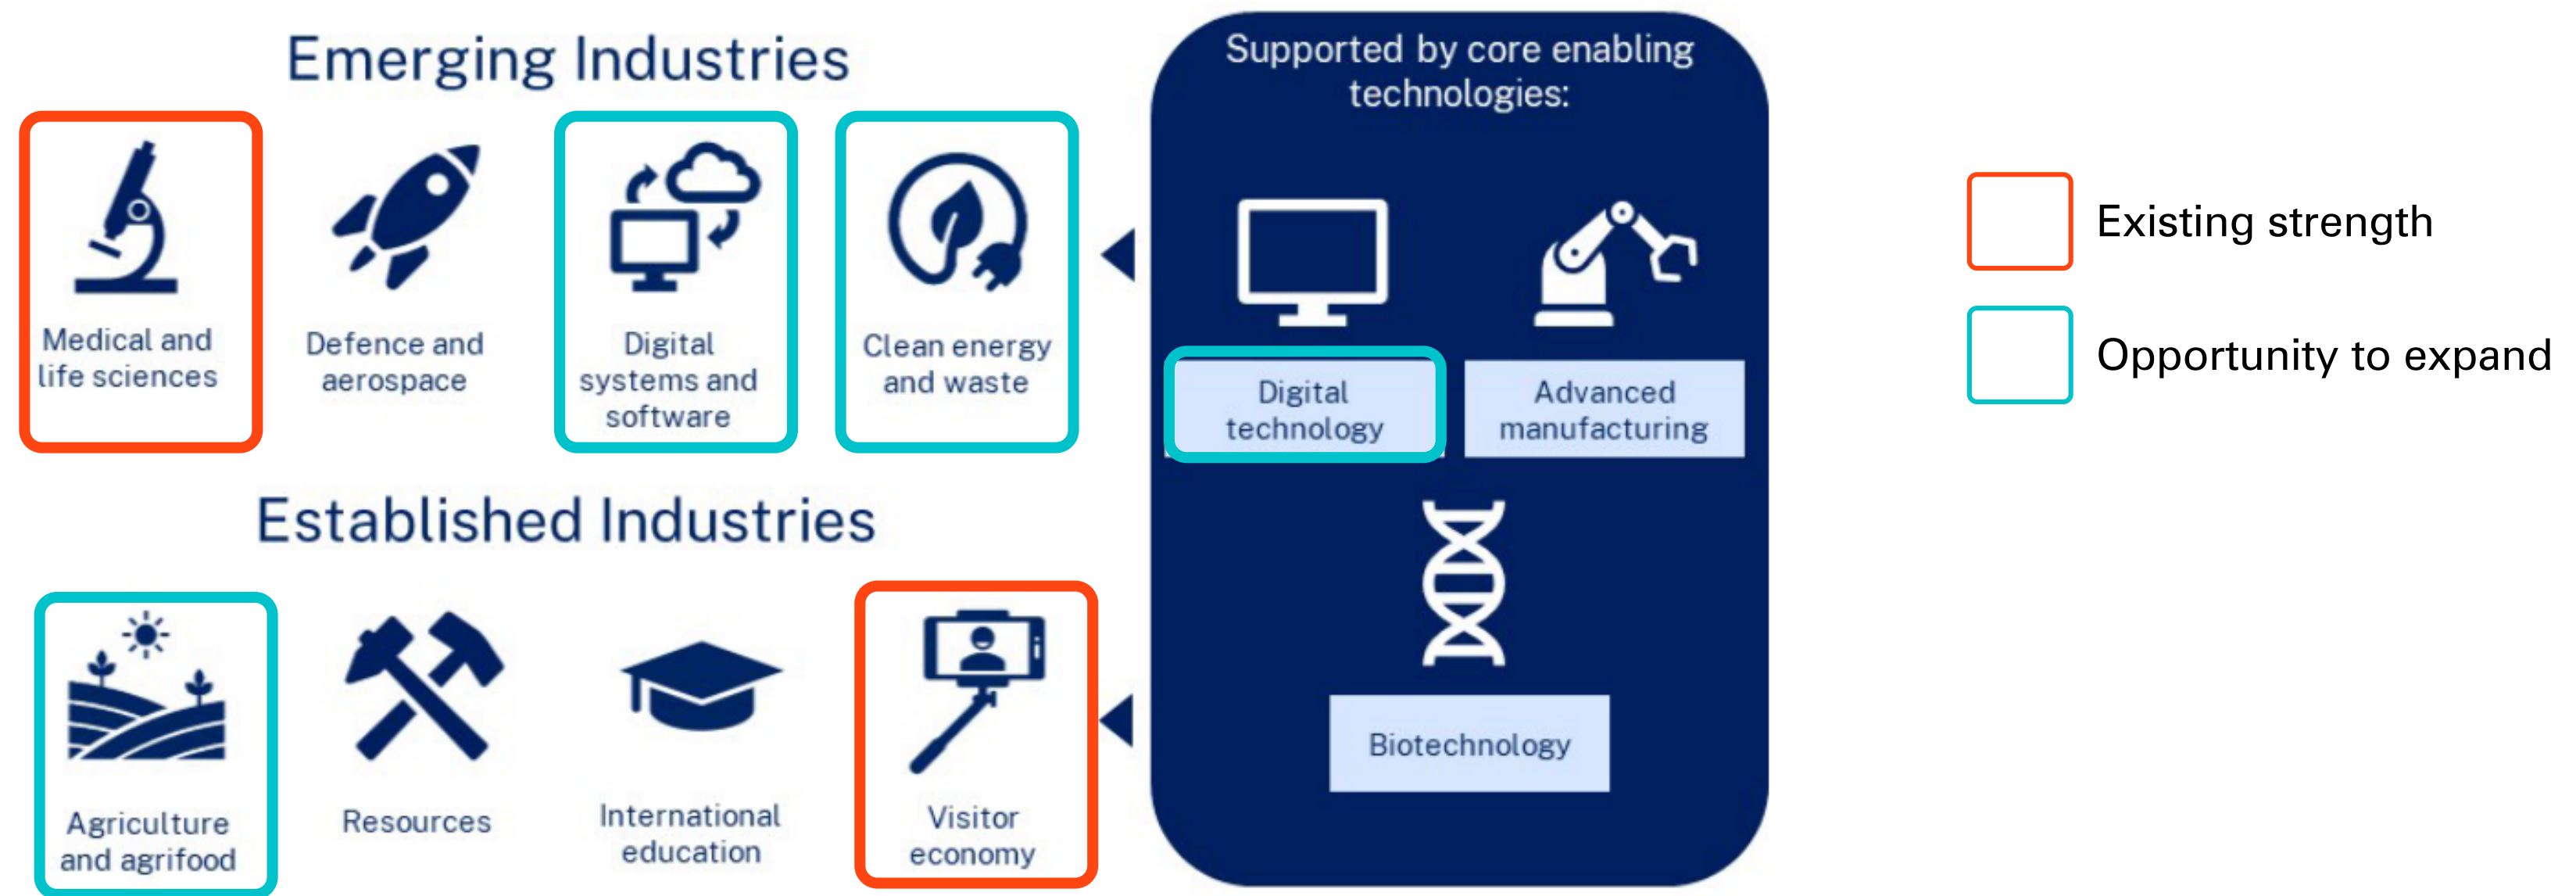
Emerging Industries

Medical and life sciences

Defence and aerospace

Digital systems and software

Clean energy and waste

Established Industries

Agriculture and agrifood

Resources

International education

Visitor economy

Supported by core enabling technologies:

Digital technology

Advanced manufacturing

Biotechnology

Existing strength

Opportunity to expand